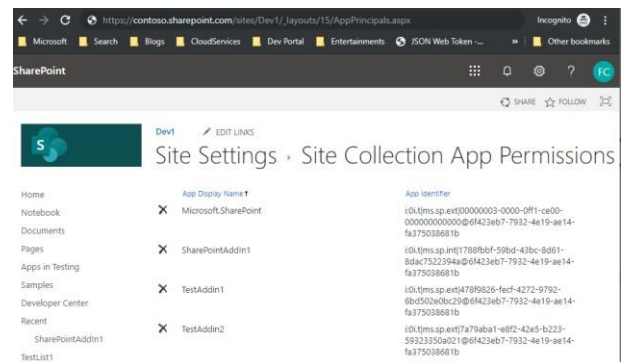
https://contoso.sharepoint.com/sites/Dev1/_layouts/15/AppPrincipals.aspx

Incognito

Microsoft Search Blogs CloudServices Dev Portal Entertainments JSON Web Token -... » Other bookmarks

SharePoint

FC

SHARE FOLLOW

Dev1 EDIT LINKS

Site Settings › Site Collection App Permissions

Home
Notebook
Documents
Pages
Apps in Testing
Samples
Developer Center
Recent
SharePointAddIn1
TestList1

| | App Display Name ↑ | App Identifier |
|---|---|---|
| ✕ | Microsoft.SharePoint | i:0i.t\|ms.sp.ext\|00000003-0000-0ff1-ce00-000000000000@6f423eb7-7932-4e19-ae14-fa375038681b |
| ✕ | SharePointAddIn1 | i:0i.t\|ms.sp.int\|1788fbbf-59bd-43bc-8d61-8dac7522394a@6f423eb7-7932-4e19-ae14-fa375038681b |
| ✕ | TestAddin1 | i:0i.t\|ms.sp.ext\|478f9826-fecf-4272-9792-6bd502e0bc29@6f423eb7-7932-4e19-ae14-fa375038681b |
| ✕ | TestAddin2 | i:0i.t\|ms.sp.ext\|7a79aba1-e8f2-42e5-b223-59323350a021@6f423eb7-7932-4e19-ae14-fa375038681b |